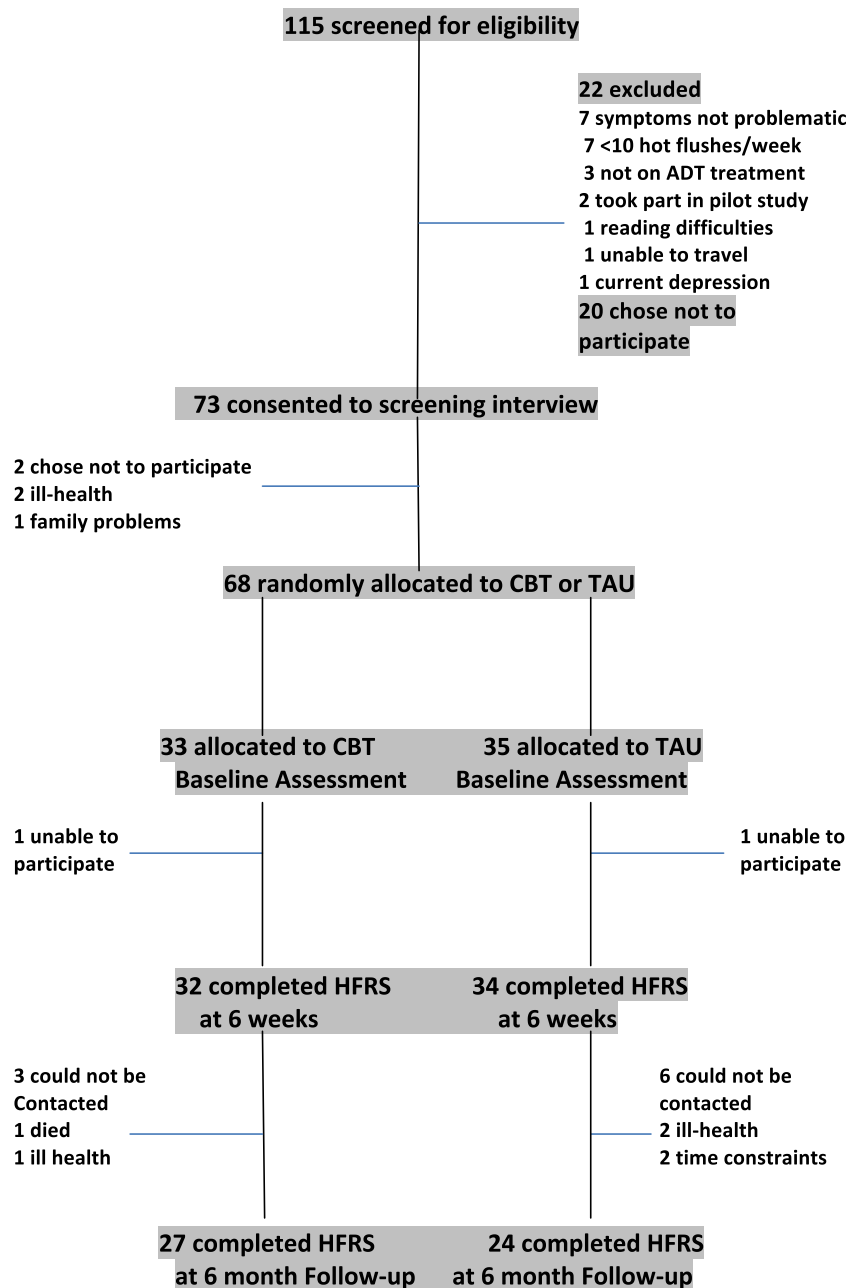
115 screened for eligibility

22 excluded
7 symptoms not problematic
7 <10 hot flushes/week
3 not on ADT treatment
2 took part in pilot study
1 reading difficulties
1 unable to travel
1 current depression
20 chose not to participate

73 consented to screening interview

2 chose not to participate
2 ill-health
1 family problems

68 randomly allocated to CBT or TAU

33 allocated to CBT
Baseline Assessment

35 allocated to TAU
Baseline Assessment

1 unable to participate

1 unable to participate

32 completed HFRS
at 6 weeks

34 completed HFRS
at 6 weeks

3 could not be Contacted
1 died
1 ill health

6 could not be contacted
2 ill-health
2 time constraints

27 completed HFRS
at 6 month Follow-up

24 completed HFRS
at 6 month Follow-up